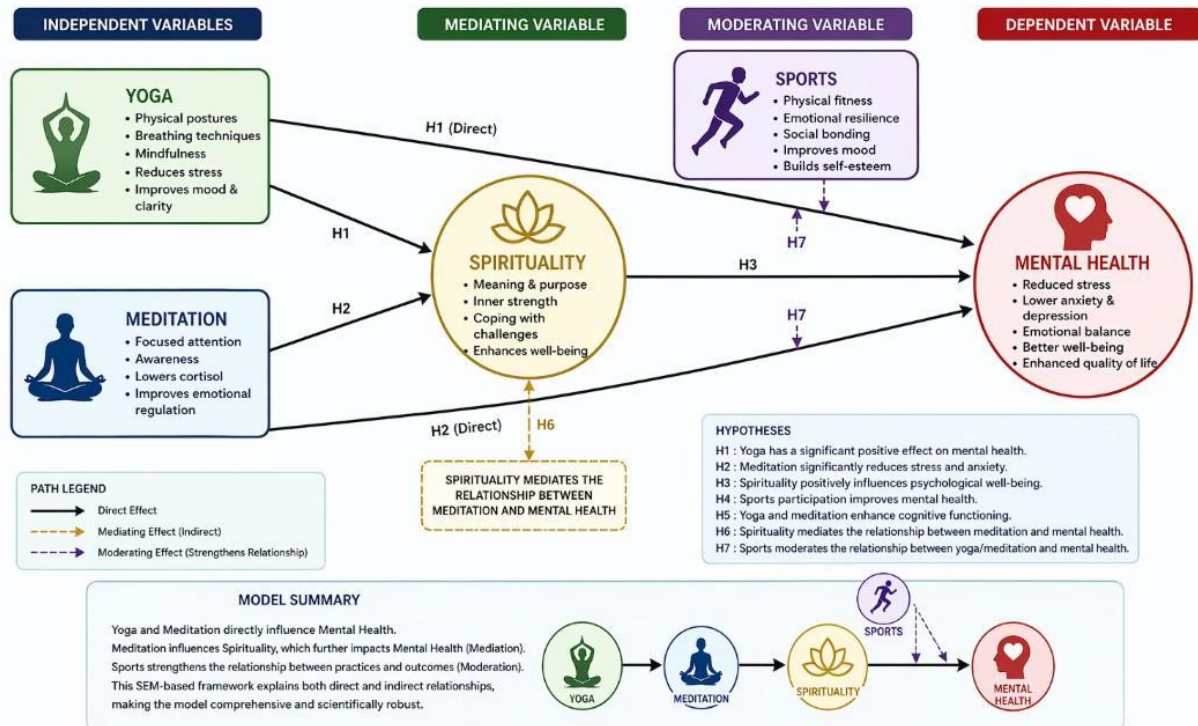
INDEPENDENT VARIABLES

MEDIATING VARIABLE

MODERATING VARIABLE

DEPENDENT VARIABLE

YOGA
• Physical postures
• Breathing techniques
• Mindfulness
• Reduces stress
• Improves mood & clarity

SPORTS
• Physical fitness
• Emotional resilience
• Social bonding
• Improves mood
• Builds self-esteem

H1 (Direct)

H1

H7

SPIRITUALITY
• Meaning & purpose
• Inner strength
• Coping with challenges
• Enhances well-being

H3

MENTAL HEALTH
• Reduced stress
• Lower anxiety & depression
• Emotional balance
• Better well-being
• Enhanced quality of life

H2

H7

MEDITATION
• Focused attention
• Awareness
• Lowers cortisol
• Improves emotional regulation

H2 (Direct)

H6

SPIRITUALITY MEDIATES THE RELATIONSHIP BETWEEN MEDITATION AND MENTAL HEALTH

HYPOTHESES
H1 : Yoga has a significant positive effect on mental health.
H2 : Meditation significantly reduces stress and anxiety.
H3 : Spirituality positively influences psychological well-being.
H4 : Sports participation improves mental health.
H5 : Yoga and meditation enhance cognitive functioning.
H6 : Spirituality mediates the relationship between meditation and mental health.
H7 : Sports moderates the relationship between yoga/meditation and mental health.

PATH LEGEND
Direct Effect
Mediating Effect (Indirect)
Moderating Effect (Strengthens Relationship)

MODEL SUMMARY
Yoga and Meditation directly influence Mental Health.
Meditation influences Spirituality, which further impacts Mental Health (Mediation).
Sports strengthens the relationship between practices and outcomes (Moderation).
This SEM-based framework explains both direct and indirect relationships, making the model comprehensive and scientifically robust.

SPORTS

YOGA

MEDITATION

SPIRITUALITY

MENTAL HEALTH